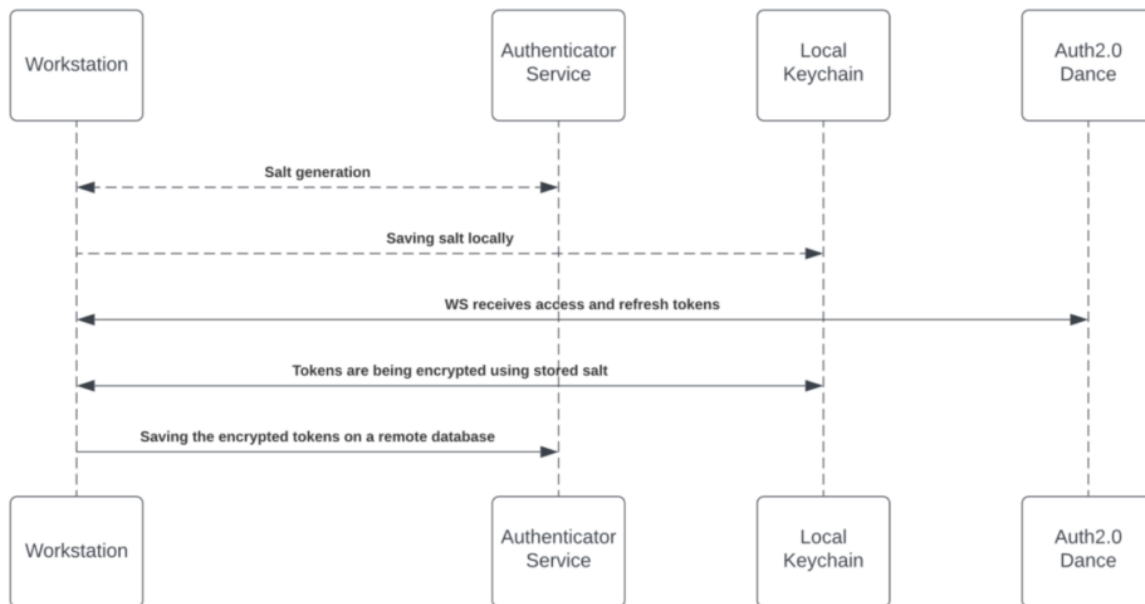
Workstation

Authenticator Service

Local Keychain

Auth2.0 Dance

Salt generation

Saving salt locally

WS receives access and refresh tokens

Tokens are being encrypted using stored salt

Saving the encrypted tokens on a remote database

Workstation

Authenticator Service

Local Keychain

Auth2.0 Dance